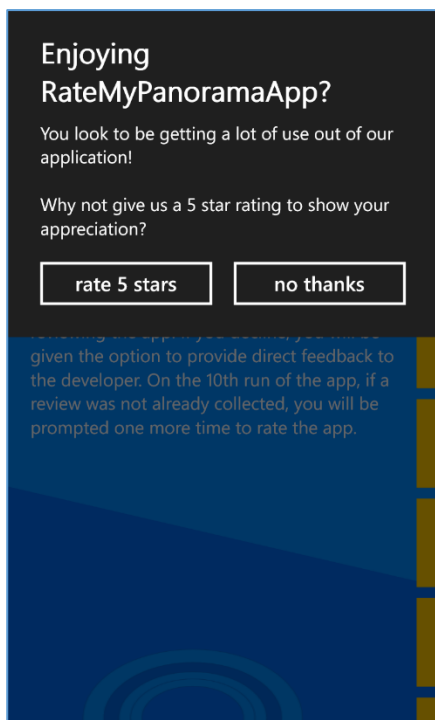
Enjoying RateMyPanoramaApp?

You look to be getting a lot of use out of our application!

Why not give us a 5 star rating to show your appreciation?

rate 5 stars

no thanks

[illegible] given the option to provide direct feedback to the developer. On the 10th run of the app, if a review was not already collected, you will be prompted one more time to rate the app.